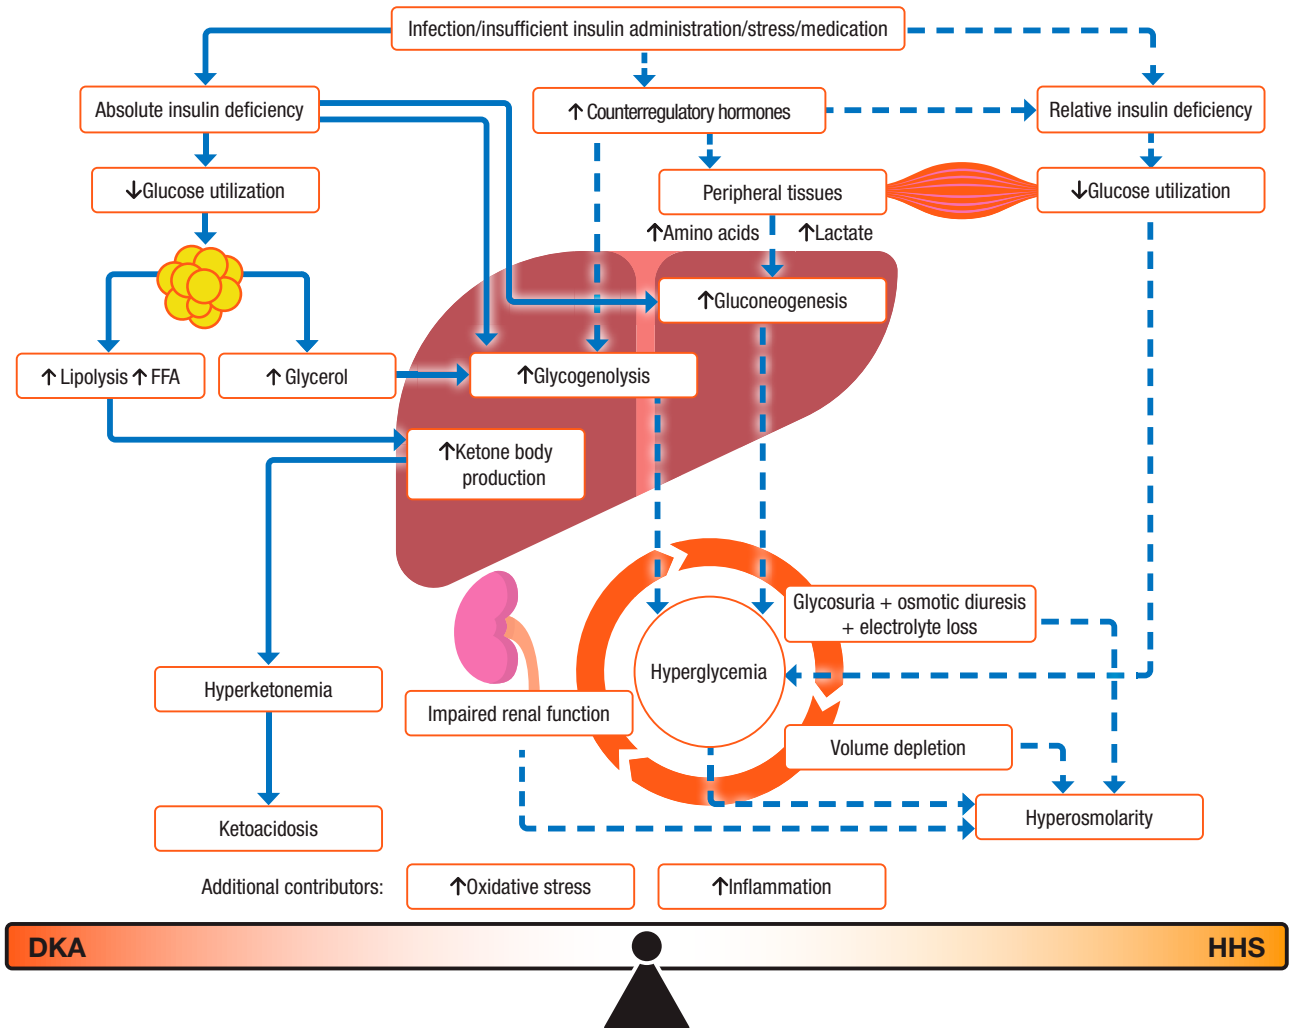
Infection/insufficient insulin administration/stress/medication

Absolute insulin deficiency

↑ Counterregulatory hormones

Relative insulin deficiency

↓Glucose utilization

Peripheral tissues

↓Glucose utilization

↑Amino acids

↑Lactate

↑Gluconeogenesis

↑ Lipolysis ↑ FFA

↑ Glycerol

↑Glycogenolysis

↑Ketone body production

Glycosuria + osmotic diuresis + electrolyte loss

Hyperglycemia

Hyperketonemia

Impaired renal function

Volume depletion

Ketoacidosis

Hyperosmolarity

Additional contributors:

↑Oxidative stress

↑Inflammation

DKA

HHS